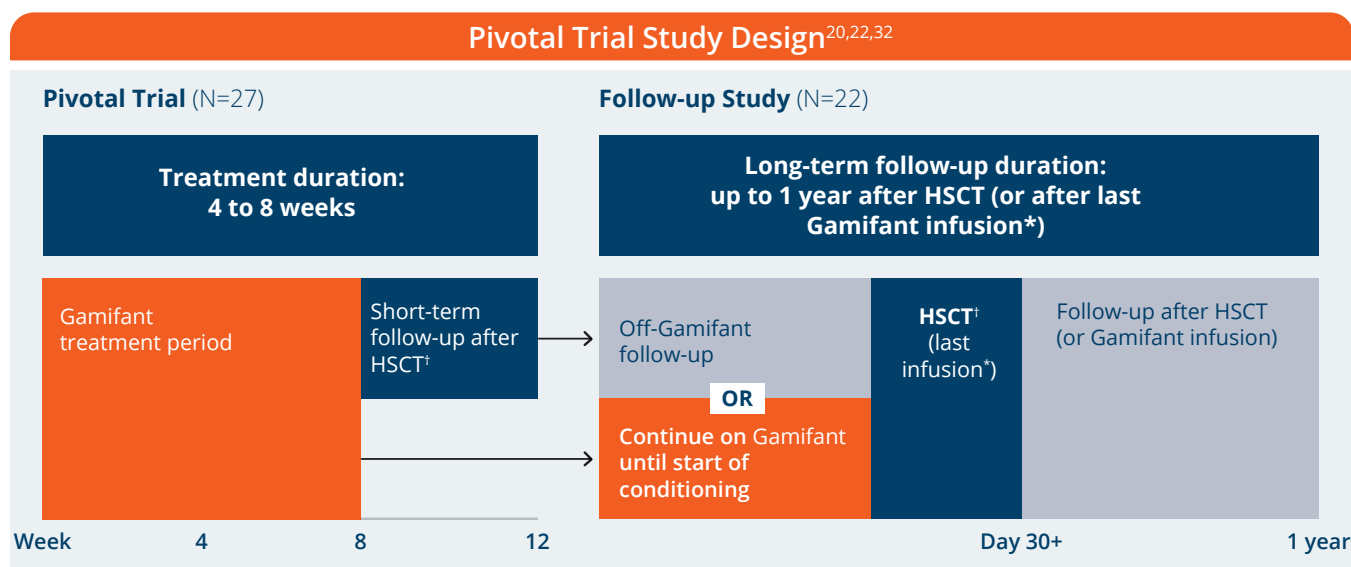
Pivotal Trial Study Design$^{20,22,32}$

Pivotal Trial (N=27)

Treatment duration: 4 to 8 weeks

Gamifant treatment period

Short-term follow-up after HSCT$^{\dagger}$

Follow-up Study (N=22)

Long-term follow-up duration: up to 1 year after HSCT (or after last Gamifant infusion*)

Off-Gamifant follow-up

OR

Continue on Gamifant until start of conditioning

HSCT$^{\dagger}$ (last infusion*)

Follow-up after HSCT (or Gamifant infusion)

Week 4 8 12

Day 30+

1 year